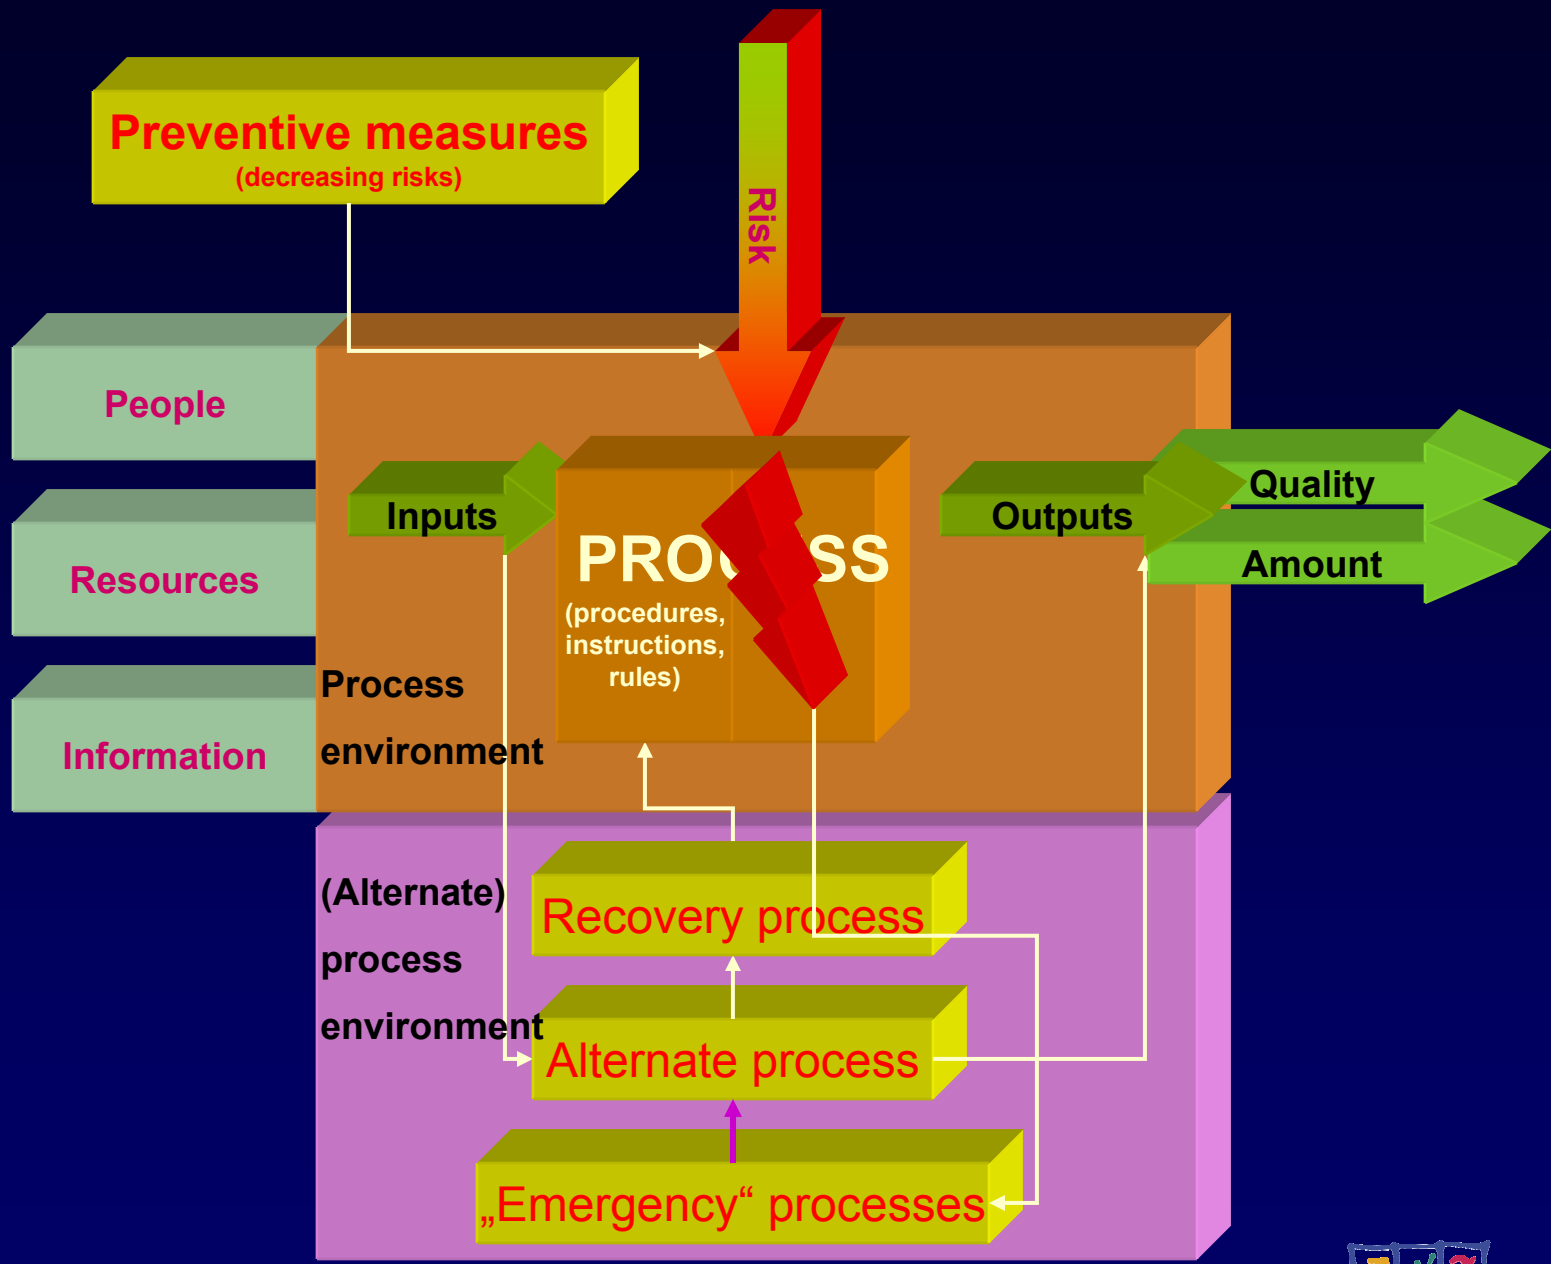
Preventive measures
(decreasing risks)

Risk

People

Resources

Information

Inputs

PROC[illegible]SS
(procedures, instructions, rules)

Outputs

Quality

Amount

Process environment

(Alternate) process environment

Recovery process

Alternate process

„Emergency“ processes